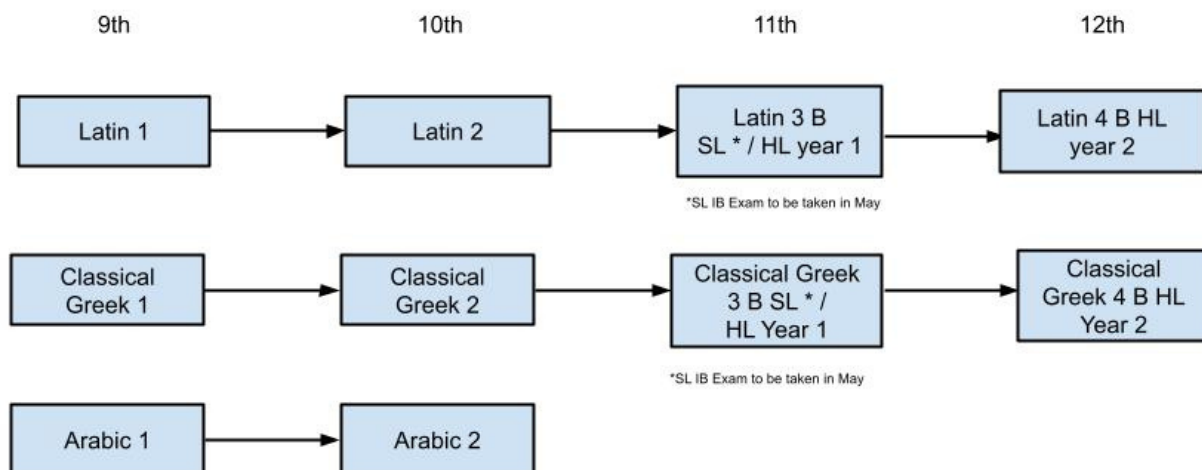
9th

10th

11th

12th

Latin 1

Latin 2

Latin 3 B SL * / HL year 1

Latin 4 B HL year 2

*SL IB Exam to be taken in May

Classical Greek 1

Classical Greek 2

Classical Greek 3 B SL * / HL Year 1

Classical Greek 4 B HL Year 2

*SL IB Exam to be taken in May

Arabic 1

Arabic 2